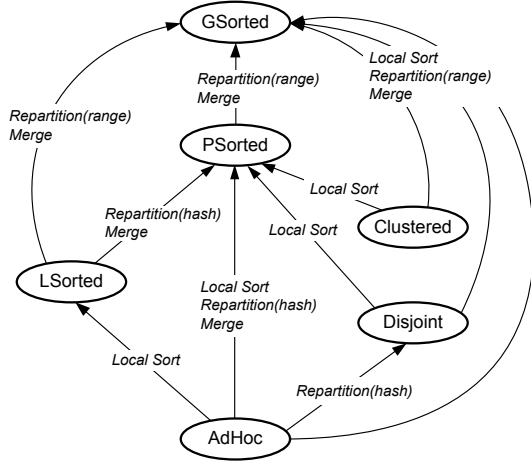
GSorted

Local Sort
Repartition(range)
Merge

Repartition(range)
Merge

Repartition(range)
Merge

PSorted

Local Sort

Repartition(hash)
Merge

Local Sort

Clustered

LSorted

Local Sort
Repartition(hash)
Merge

Disjoint

Local Sort

Repartition(hash)

AdHoc